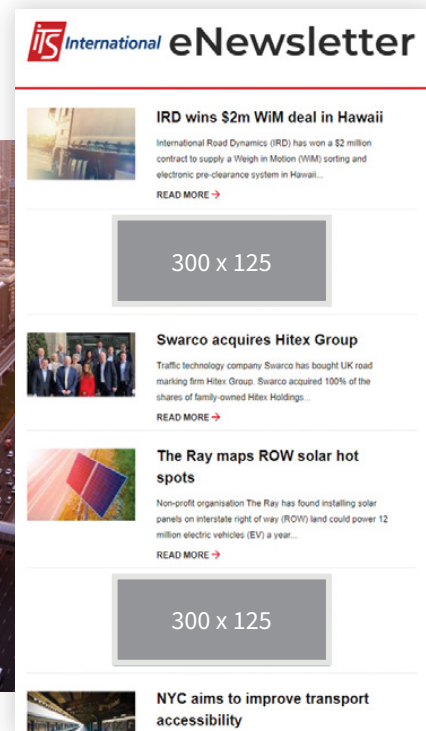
ITS International eNewsletter

IRD wins $2m WiM deal in Hawaii

International Road Dynamics (IRD) has won a $2 million contract to supply a Weigh in Motion (WiM) sorting and electronic pre-clearance system in Hawaii...

READ MORE →

300 x 125

Swarco acquires Hitex Group

Traffic technology company Swarco has bought UK road marking firm Hitex Group. Swarco acquired 100% of the shares of family-owned Hitex Holdings...

READ MORE →

The Ray maps ROW solar hot spots

Non-profit organisation The Ray has found installing solar panels on interstate right of way (ROW) land could power 12 million electric vehicles (EV) a year...

READ MORE →

300 x 125

NYC aims to improve transport accessibility